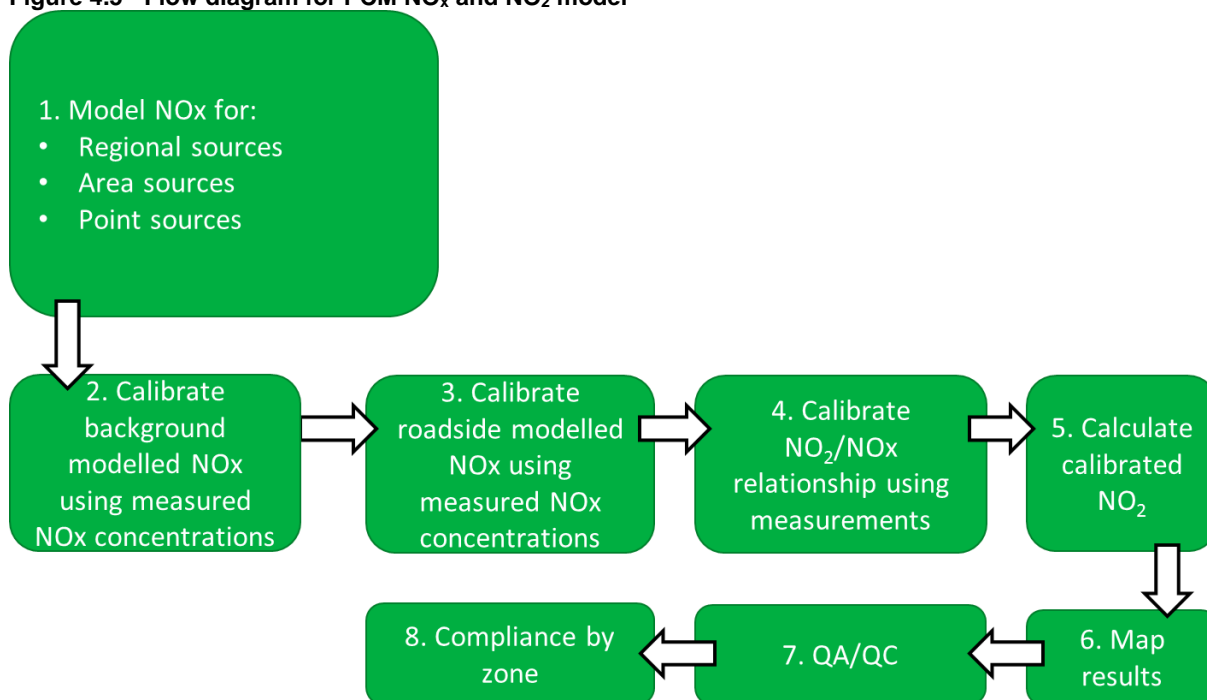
Figure 4.3 Flow diagram for PCM $NO_x$ and $NO_2$ model

1. Model NOx for:
• Regional sources
• Area sources
• Point sources

2. Calibrate background modelled NOx using measured NOx concentrations

3. Calibrate roadside modelled NOx using measured NOx concentrations

4. Calibrate $NO_2$/NOx relationship using measurements

5. Calculate calibrated $NO_2$

6. Map results

7. QA/QC

8. Compliance by zone